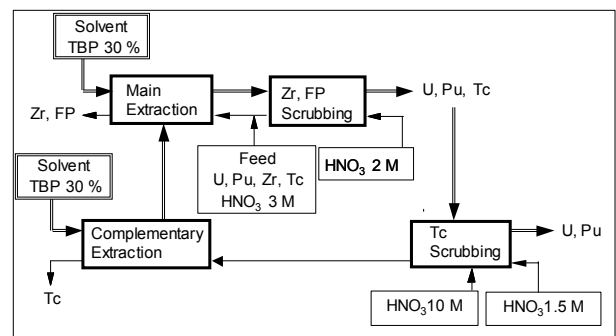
Solvent
TBP 30 %

Main
Extraction

Zr, FP
Scrubbing

U, Pu, Tc

Zr, FP

Feed
U, Pu, Zr, Tc
$HNO_3$ 3 M

$HNO_3$ 2 M

Solvent
TBP 30 %

Complementary
Extraction

Tc
Scrubbing

U, Pu

Tc

$HNO_3$10 M

$HNO_3$1.5 M